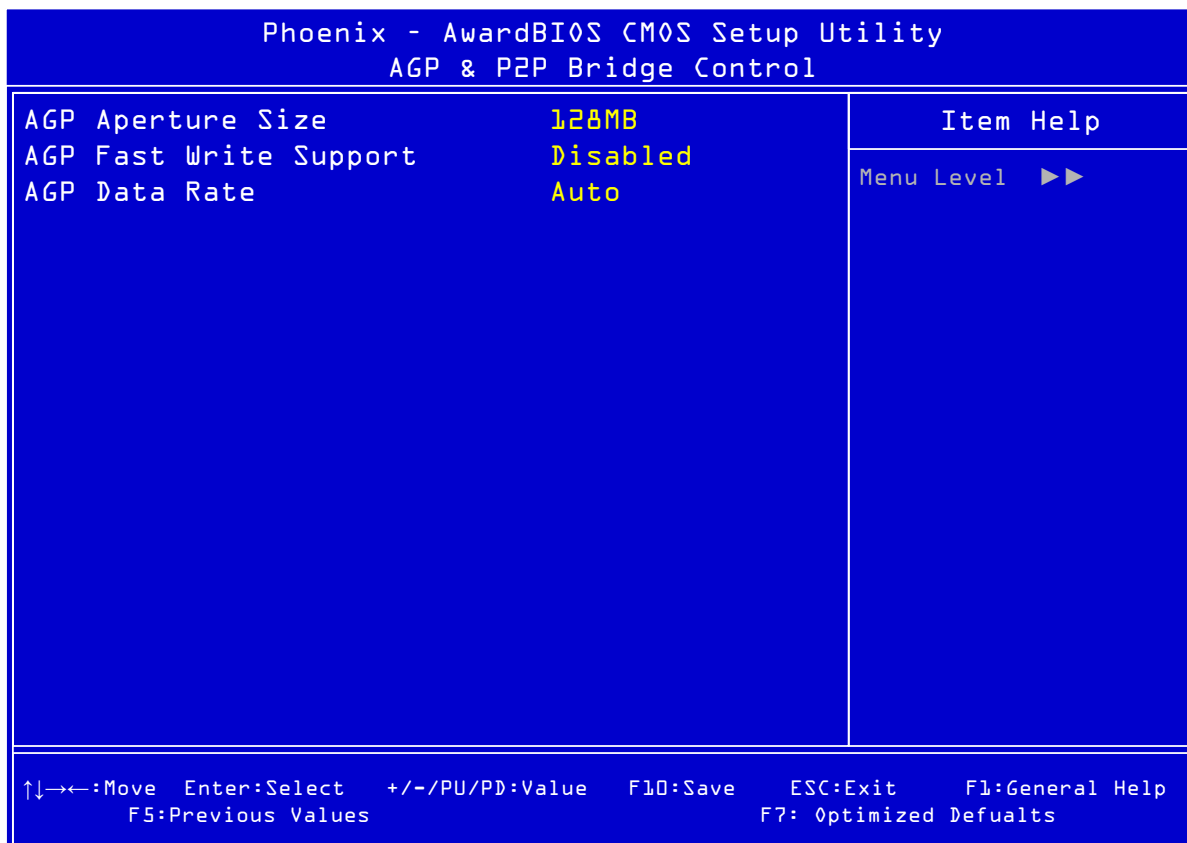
Phoenix - AwardBIOS CMOS Setup Utility
AGP & P2P Bridge Control

| AGP Aperture Size | 128MB |
|---|---|
| AGP Fast Write Support | Disabled |
| AGP Data Rate | Auto |

Item Help

Menu Level ►►

↑↓→←:Move Enter:Select +/-/PU/PD:Value F10:Save ESC:Exit F1:General Help
F5:Previous Values F7: Optimized Defualts